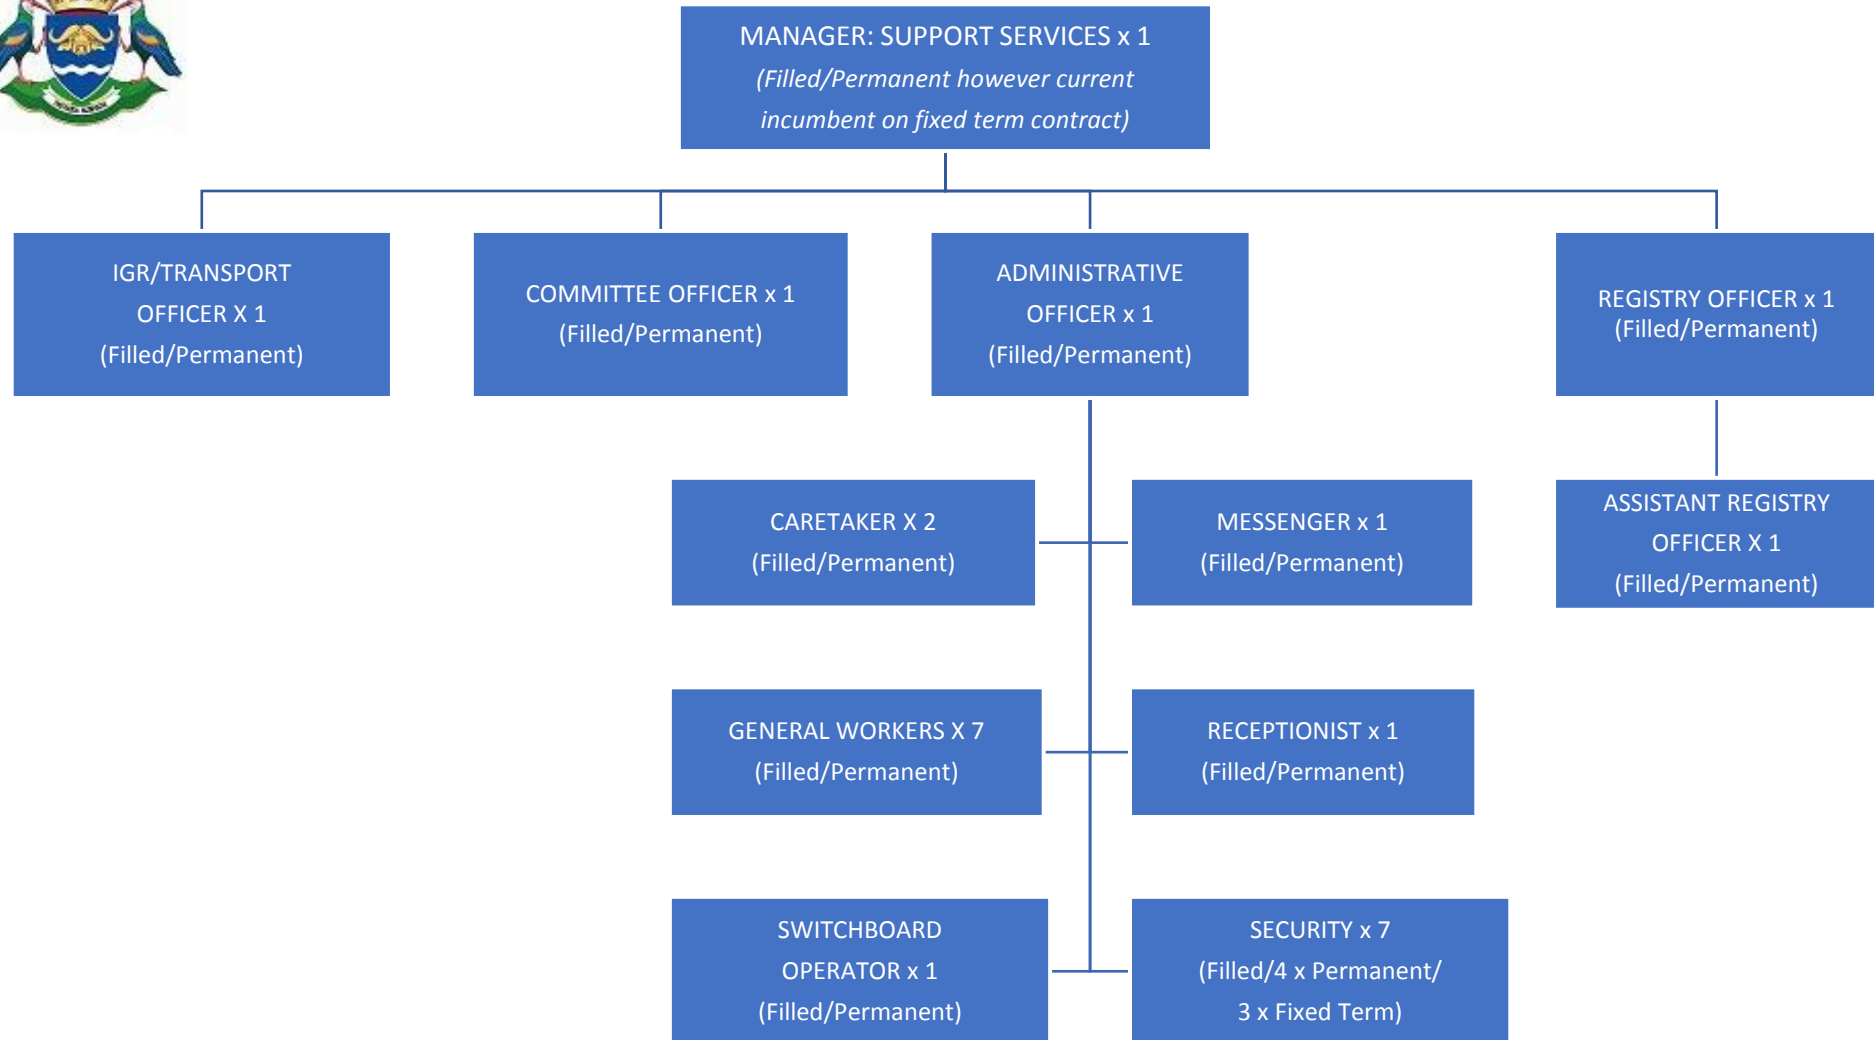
MANAGER: SUPPORT SERVICES x 1
*(Filled/Permanent however current incumbent on fixed term contract)*

IGR/TRANSPORT OFFICER X 1
(Filled/Permanent)

COMMITTEE OFFICER x 1
(Filled/Permanent)

ADMINISTRATIVE OFFICER x 1
(Filled/Permanent)

REGISTRY OFFICER x 1
(Filled/Permanent)

ASSISTANT REGISTRY OFFICER X 1
(Filled/Permanent)

CARETAKER X 2
(Filled/Permanent)

MESSENGER x 1
(Filled/Permanent)

GENERAL WORKERS X 7
(Filled/Permanent)

RECEPTIONIST x 1
(Filled/Permanent)

SWITCHBOARD OPERATOR x 1
(Filled/Permanent)

SECURITY x 7
(Filled/4 x Permanent/ 3 x Fixed Term)